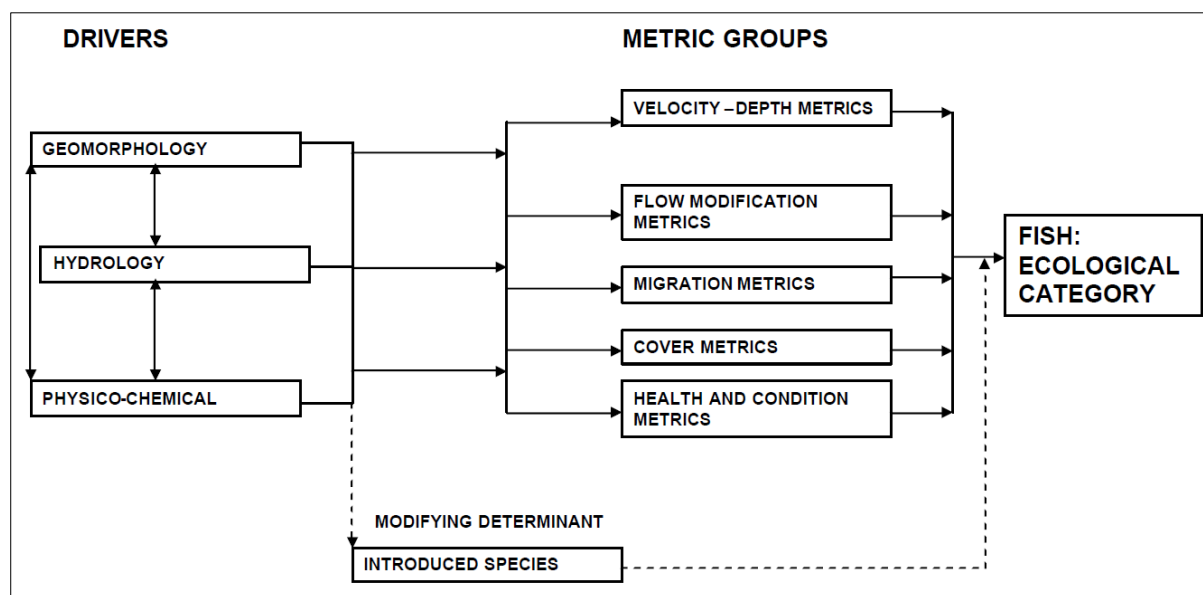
DRIVERS

METRIC GROUPS

GEOMORPHOLOGY

HYDROLOGY

PHYSICO-CHEMICAL

VELOCITY –DEPTH METRICS

FLOW MODIFICATION METRICS

MIGRATION METRICS

COVER METRICS

HEALTH AND CONDITION METRICS

FISH: ECOLOGICAL CATEGORY

MODIFYING DETERMINANT

INTRODUCED SPECIES